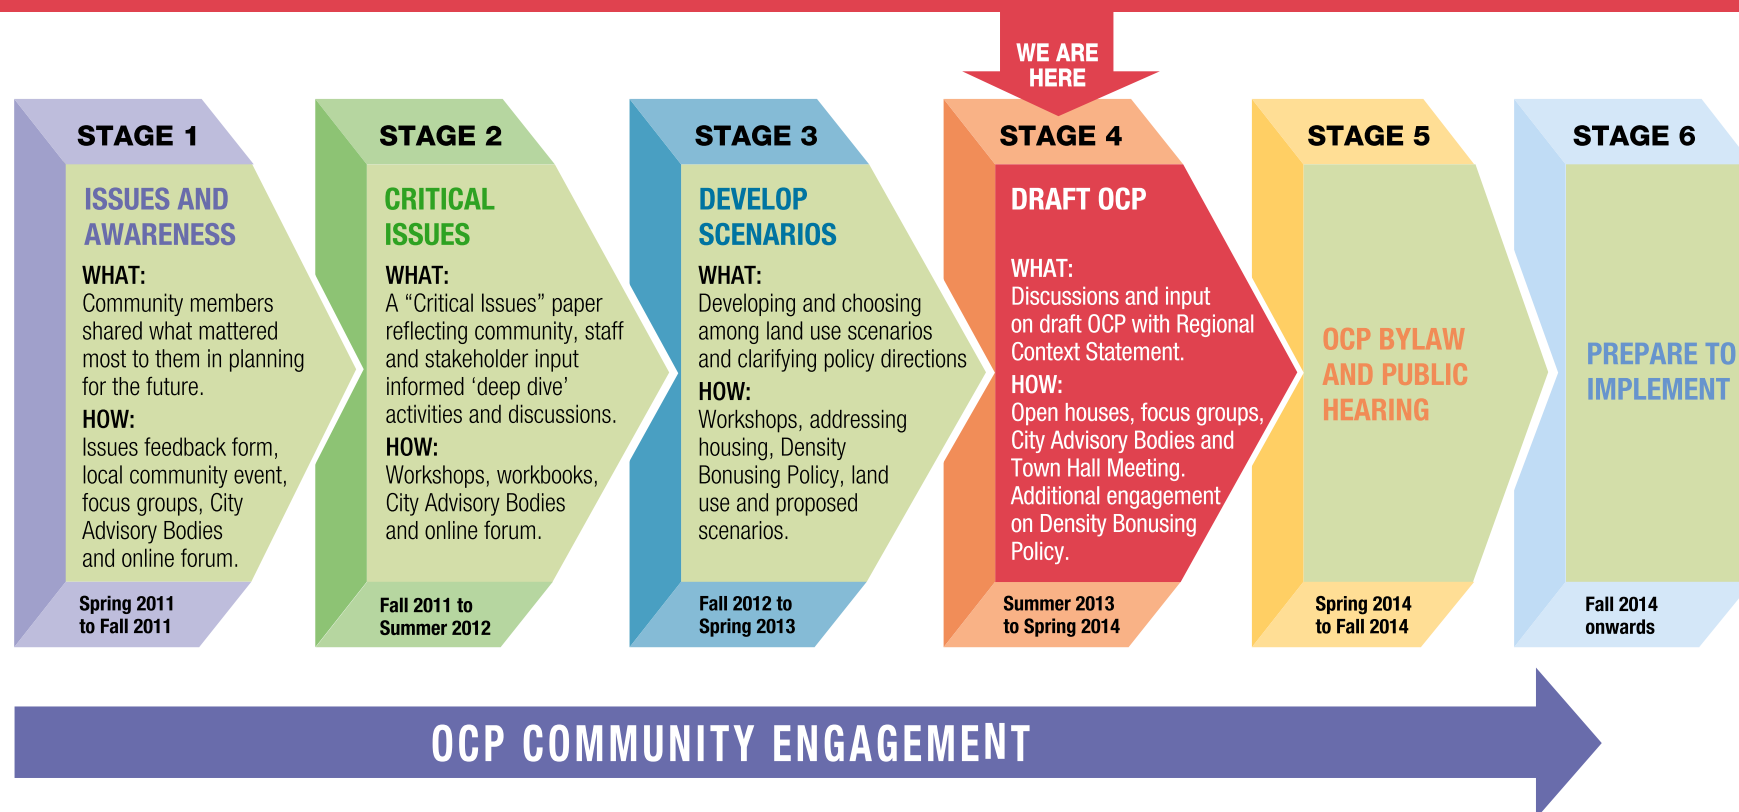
WE ARE HERE

STAGE 1

ISSUES AND AWARENESS

WHAT:
Community members shared what mattered most to them in planning for the future.

HOW:
Issues feedback form, local community event, focus groups, City Advisory Bodies and online forum.

Spring 2011 to Fall 2011

STAGE 2

CRITICAL ISSUES

WHAT:
A “Critical Issues” paper reflecting community, staff and stakeholder input informed ‘deep dive’ activities and discussions.

HOW:
Workshops, workbooks, City Advisory Bodies and online forum.

Fall 2011 to Summer 2012

STAGE 3

DEVELOP SCENARIOS

WHAT:
Developing and choosing among land use scenarios and clarifying policy directions

HOW:
Workshops, addressing housing, Density Bonusing Policy, land use and proposed scenarios.

Fall 2012 to Spring 2013

STAGE 4

DRAFT OCP

WHAT:
Discussions and input on draft OCP with Regional Context Statement.

HOW:
Open houses, focus groups, City Advisory Bodies and Town Hall Meeting. Additional engagement on Density Bonusing Policy.

Summer 2013 to Spring 2014

STAGE 5

OCP BYLAW AND PUBLIC HEARING

Spring 2014 to Fall 2014

STAGE 6

PREPARE TO IMPLEMENT

Fall 2014 onwards

OCP COMMUNITY ENGAGEMENT